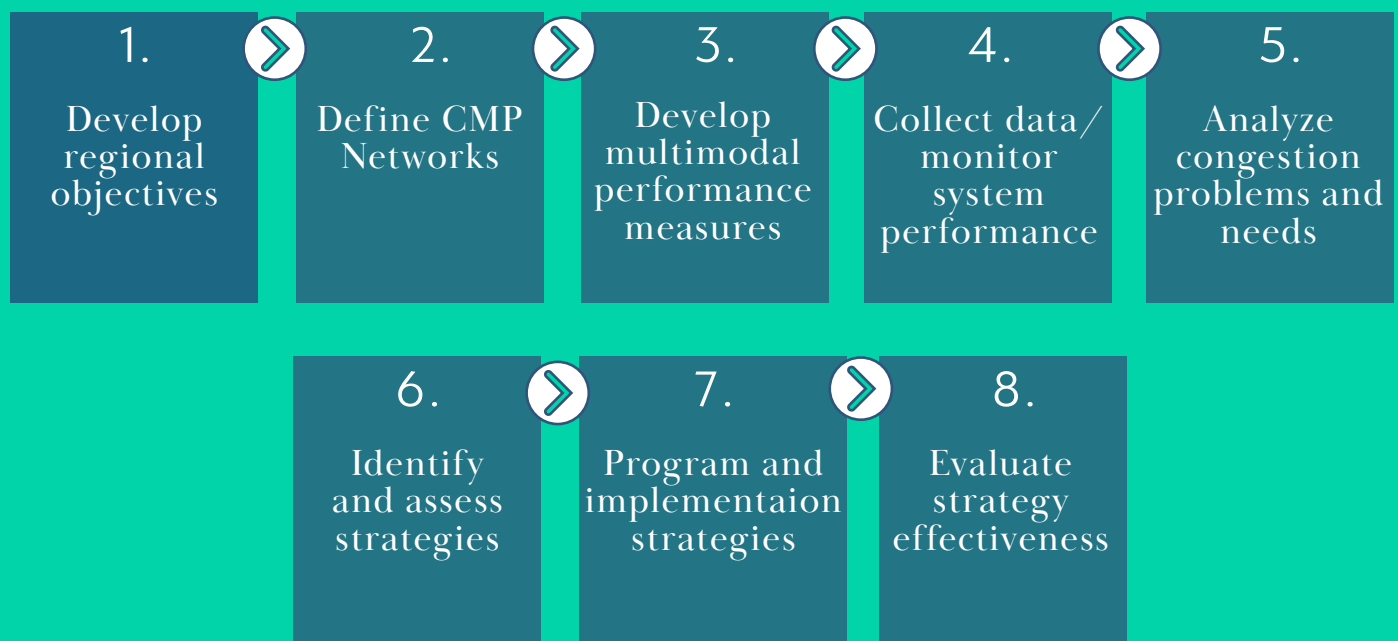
1.

Develop regional objectives

2.

Define CMP Networks

3.

Develop multimodal performance measures

4.

Collect data/ monitor system performance

5.

Analyze congestion problems and needs

6.

Identify and assess strategies

7.

Program and implementaion strategies

8.

Evaluate strategy effectiveness